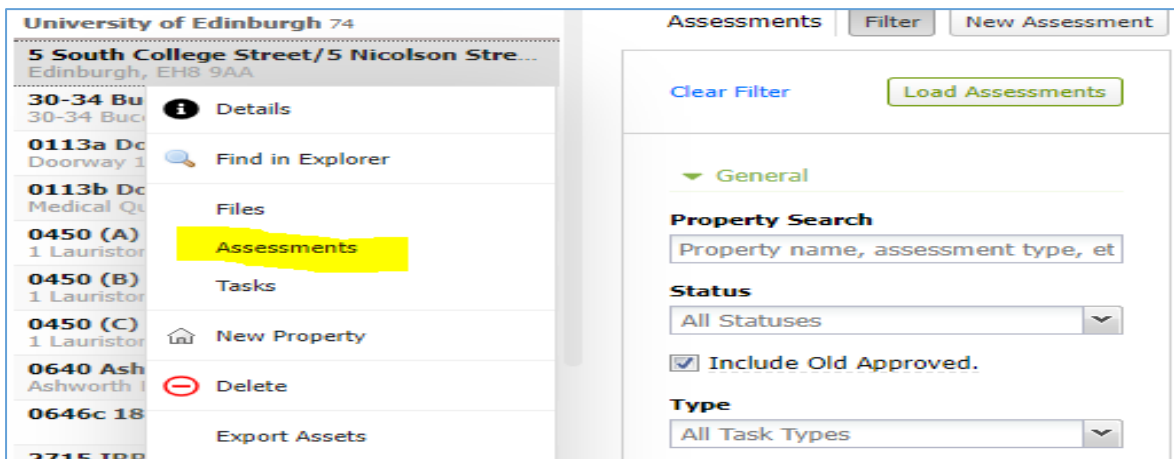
University of Edinburgh 74

5 South College Street/5 Nicolson Stre...
Edinburgh, EH8 9AA

30-34 Bu
30-34 Buc

0113a Do
Doorway 1

0113b Do
Medical Qu

0450 (A)
1 Lauristor

0450 (B)
1 Lauristor

0450 (C)
1 Lauristor

0640 Ash
Ashworth

0646c 18

2715 IPP

Details

Find in Explorer

Files

Assessments

Tasks

New Property

Delete

Export Assets

Assessments | Filter | New Assessment

Clear Filter

Load Assessments

General

Property Search

Property name, assessment type, et

Status

All Statuses

Include Old Approved.

Type

All Task Types